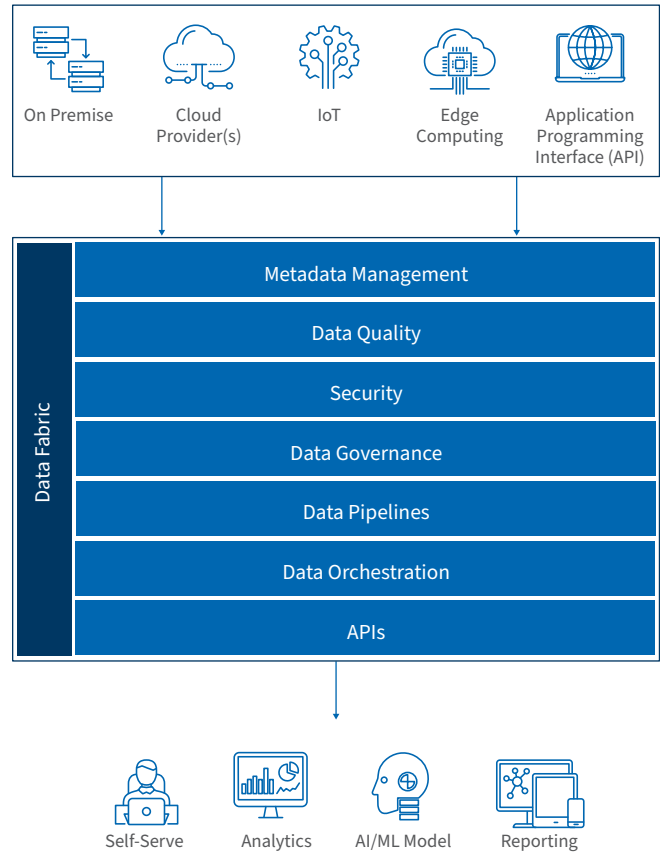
On Premise

Cloud Provider(s)

IoT

Edge Computing

Application Programming Interface (API)

Data Fabric

Metadata Management

Data Quality

Security

Data Governance

Data Pipelines

Data Orchestration

APIs

Self-Serve

Analytics

AI/ML Model

Reporting